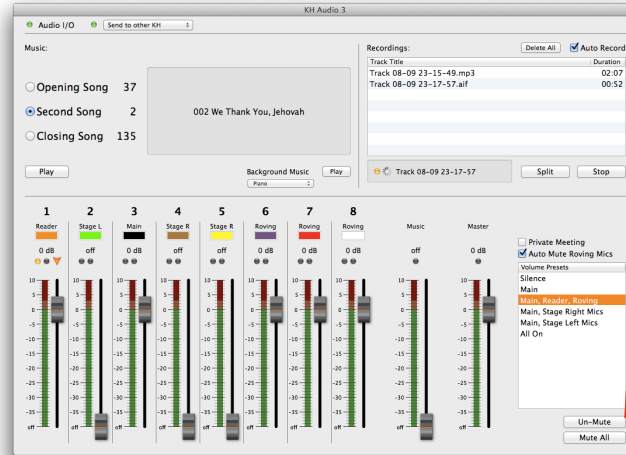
KH Audio 3

Audio I/O   Send to other KH

Music:

Opening Song 37
Second Song 2
Closing Song 135

002 We Thank You, Jehovah

Play

Background Music   Play
Piano

Recordings:   Delete All   Auto Record

| Track Title | Duration |
|---|---|
| Track 08-09 23-15-49.mp3 | 02:07 |
| Track 08-09 23-17-57.aif | 00:52 |

Track 08-09 23-17-57   Split   Stop

1 Reader 0 dB
2 Stage L off
3 Main off
4 Stage R off
5 Stage R off
6 Roving 0 dB
7 Roving 0 dB
8 Roving 0 dB
Music off
Master 0 dB

10 5 0 -5 -10 -15 -20 -25 -30 -35 off

Private Meeting
Auto Mute Roving Mics

Volume Presets
Silence
Main
Main, Reader, Roving
Main, Stage Right Mics
Main, Stage Left Mics
All On

Un-Mute
Mute All